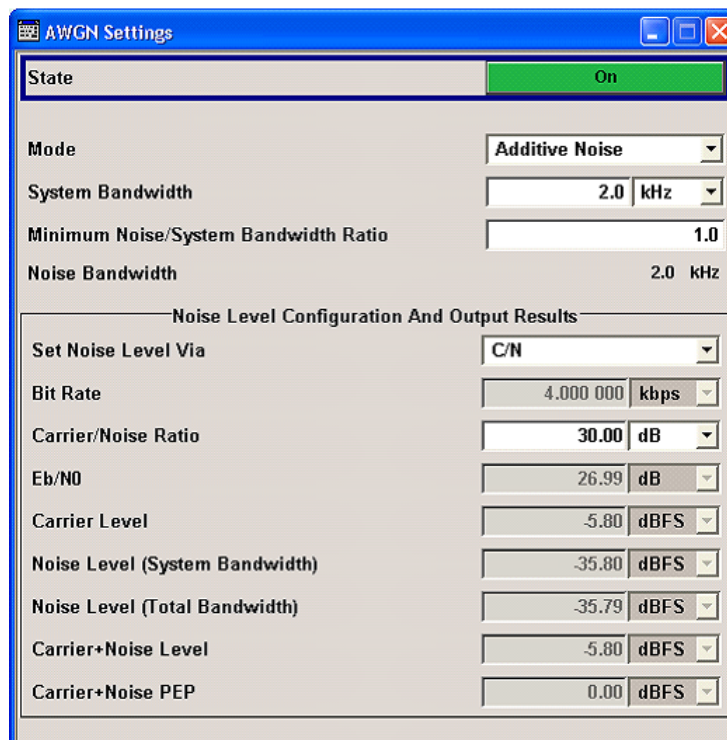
AWGN Settings

State On

Mode Additive Noise

System Bandwidth 2.0 kHz

Minimum Noise/System Bandwidth Ratio 1.0

Noise Bandwidth 2.0 kHz

Noise Level Configuration And Output Results

Set Noise Level Via C/N

Bit Rate 4.000 000 kbps

Carrier/Noise Ratio 30.00 dB

Eb/N0 26.99 dB

Carrier Level -5.80 dBFS

Noise Level (System Bandwidth) -35.80 dBFS

Noise Level (Total Bandwidth) -35.79 dBFS

Carrier+Noise Level -5.80 dBFS

Carrier+Noise PEP 0.00 dBFS